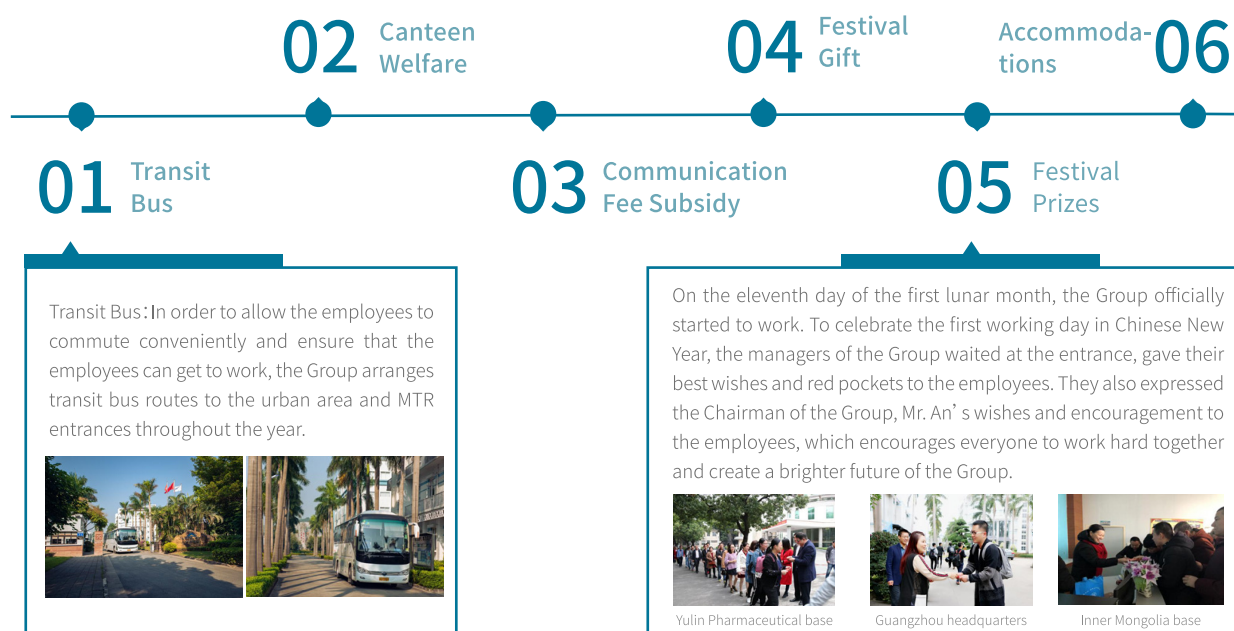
02 Canteen Welfare

04 Festival Gift

Accommodations 06

01 Transit Bus

03 Communication Fee Subsidy

05 Festival Prizes

Transit Bus：In order to allow the employees to commute conveniently and ensure that the employees can get to work, the Group arranges transit bus routes to the urban area and MTR entrances throughout the year.

On the eleventh day of the first lunar month, the Group officially started to work. To celebrate the first working day in Chinese New Year, the managers of the Group waited at the entrance, gave their best wishes and red pockets to the employees. They also expressed the Chairman of the Group, Mr. An’s wishes and encouragement to the employees, which encourages everyone to work hard together and create a brighter future of the Group.

Yulin Pharmaceutical base

Guangzhou headquarters

Inner Mongolia base